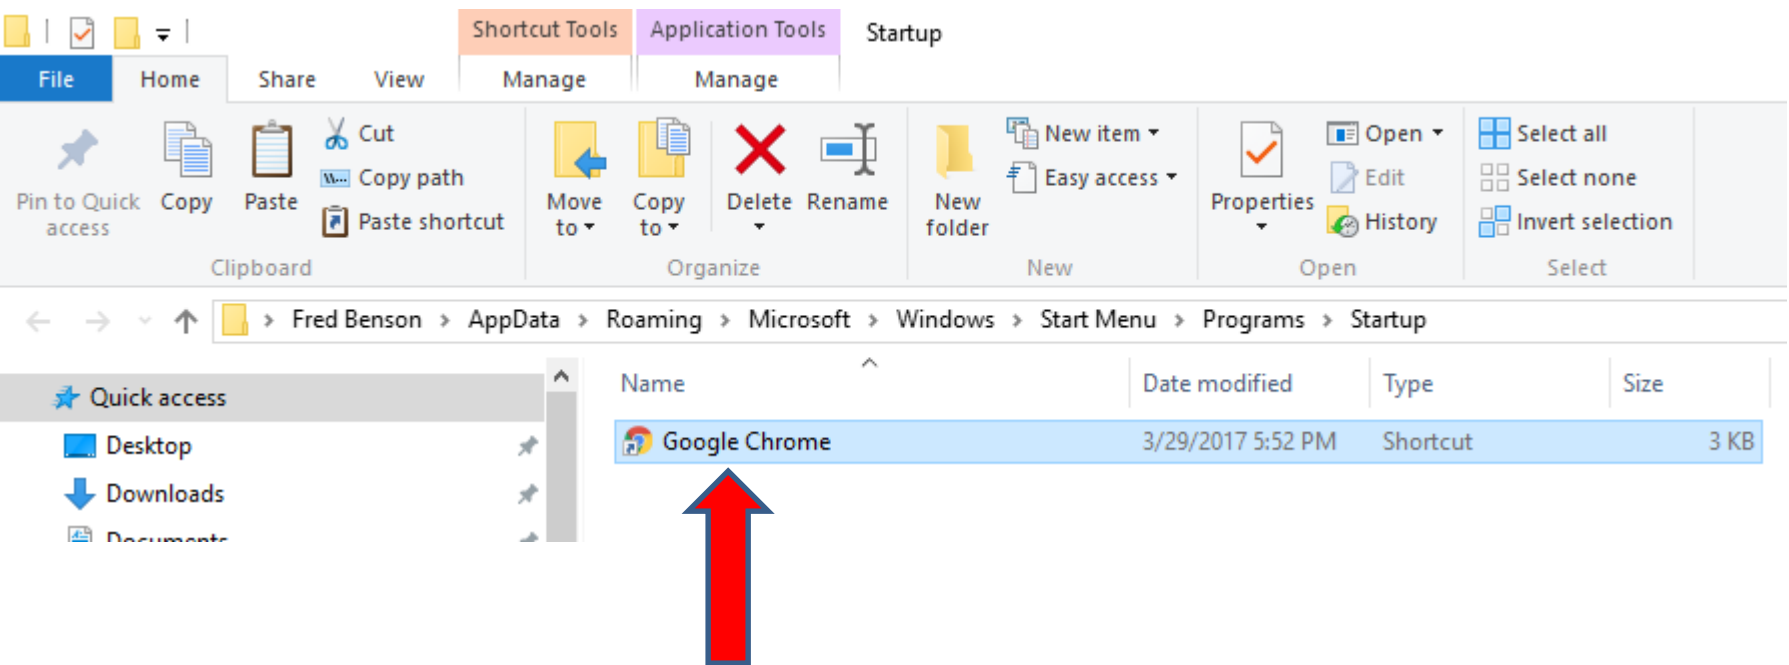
Shortcut Tools Application Tools Startup

File Home Share View Manage Manage

Pin to Quick access
Copy
Paste
Cut
Copy path
Paste shortcut
Clipboard

Move to
Copy to
Delete
Rename
Organize

New folder
New item
Easy access
New

Properties
Open
Edit
History
Open

Select all
Select none
Invert selection
Select

Fred Benson > AppData > Roaming > Microsoft > Windows > Start Menu > Programs > Startup

Quick access
Desktop
Downloads
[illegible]

| Name | Date modified | Type | Size |
|---|---|---|---|
| Google Chrome | 3/29/2017 5:52 PM | Shortcut | 3 KB |